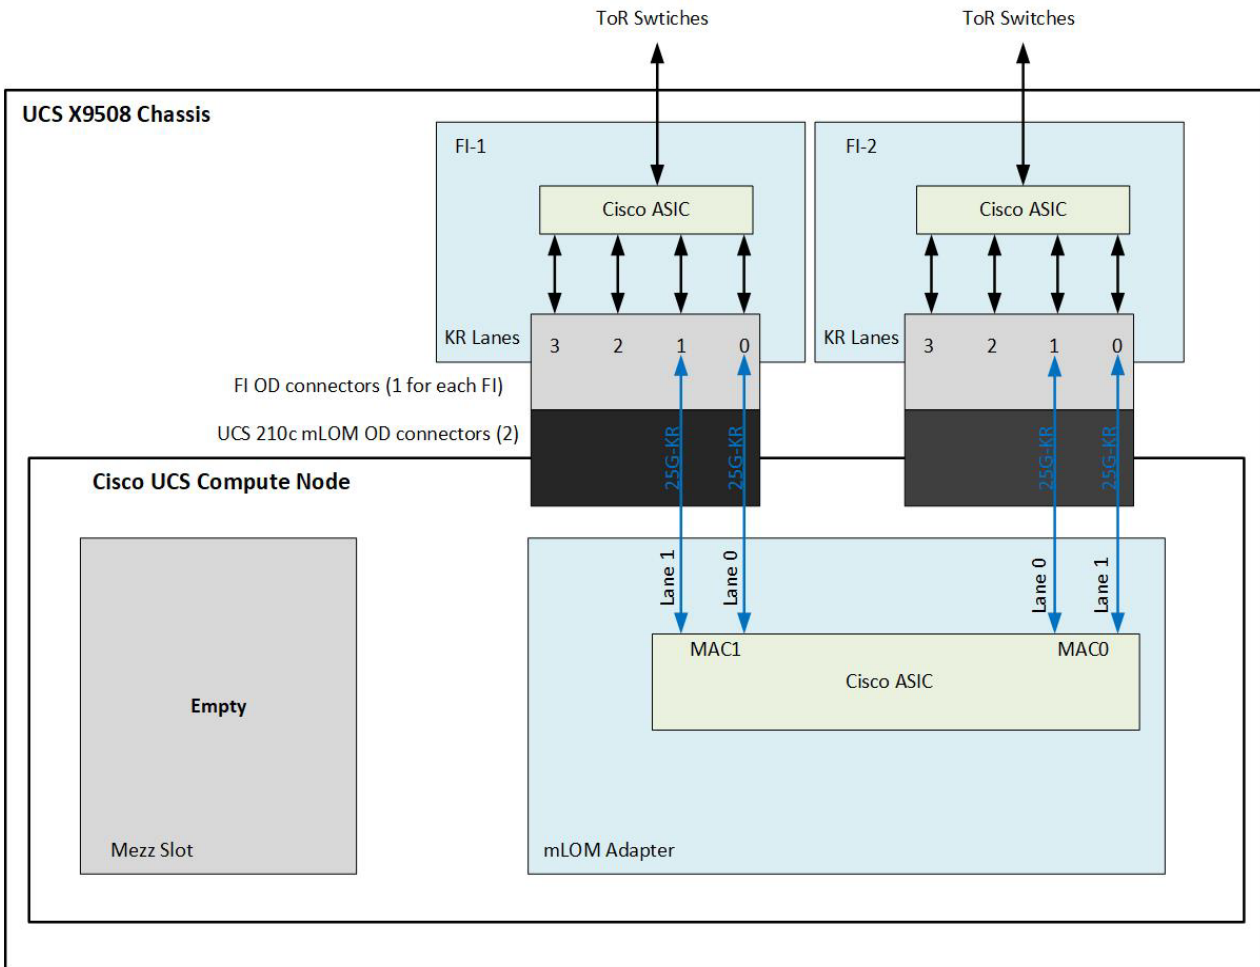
ToR Swtiches

ToR Switches

UCS X9508 Chassis

FI-1

Cisco ASIC

KR Lanes 3 2 1 0

FI-2

Cisco ASIC

KR Lanes 3 2 1 0

FI OD connectors (1 for each FI)

UCS 210c mLOM OD connectors (2)

25G-KR 25G-KR

25G-KR 25G-KR

Cisco UCS Compute Node

Empty

Mezz Slot

Lane 1 Lane 0

Lane 0 Lane 1

MAC1 MAC0

Cisco ASIC

mLOM Adapter